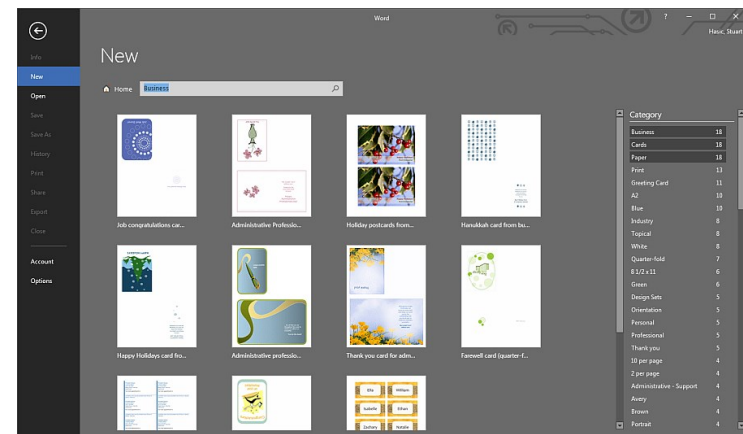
Word

? – □ ×

Hauc, Stuart

Info
New
Open
Save
Save As
History
Print
Share
Export
Close

Account
Options

New

Home Business

Job congratulations car...
Administrative Professio...
Holiday postcards from...
Hanukkah card from bu...

Happy Holidays card fro...
Administrative professio...
Thank you card for adm...
Farewell card (quarter-f...

Category

| | |
|---|---|
| Business | 18 |
| Cards | 18 |
| Paper | 18 |
| Print | 13 |
| Greeting Card | 11 |
| A2 | 10 |
| Blue | 10 |
| Industry | 8 |
| Topical | 8 |
| White | 8 |
| Quarter-fold | 7 |
| 8 1/2 x 11 | 6 |
| Green | 6 |
| Design Sets | 5 |
| Orientation | 5 |
| Personal | 5 |
| Professional | 5 |
| Thank you | 5 |
| 10 per page | 4 |
| 2 per page | 4 |
| Administrative - Support | 4 |
| Avery | 4 |
| Brown | 4 |
| Portrait | 4 |